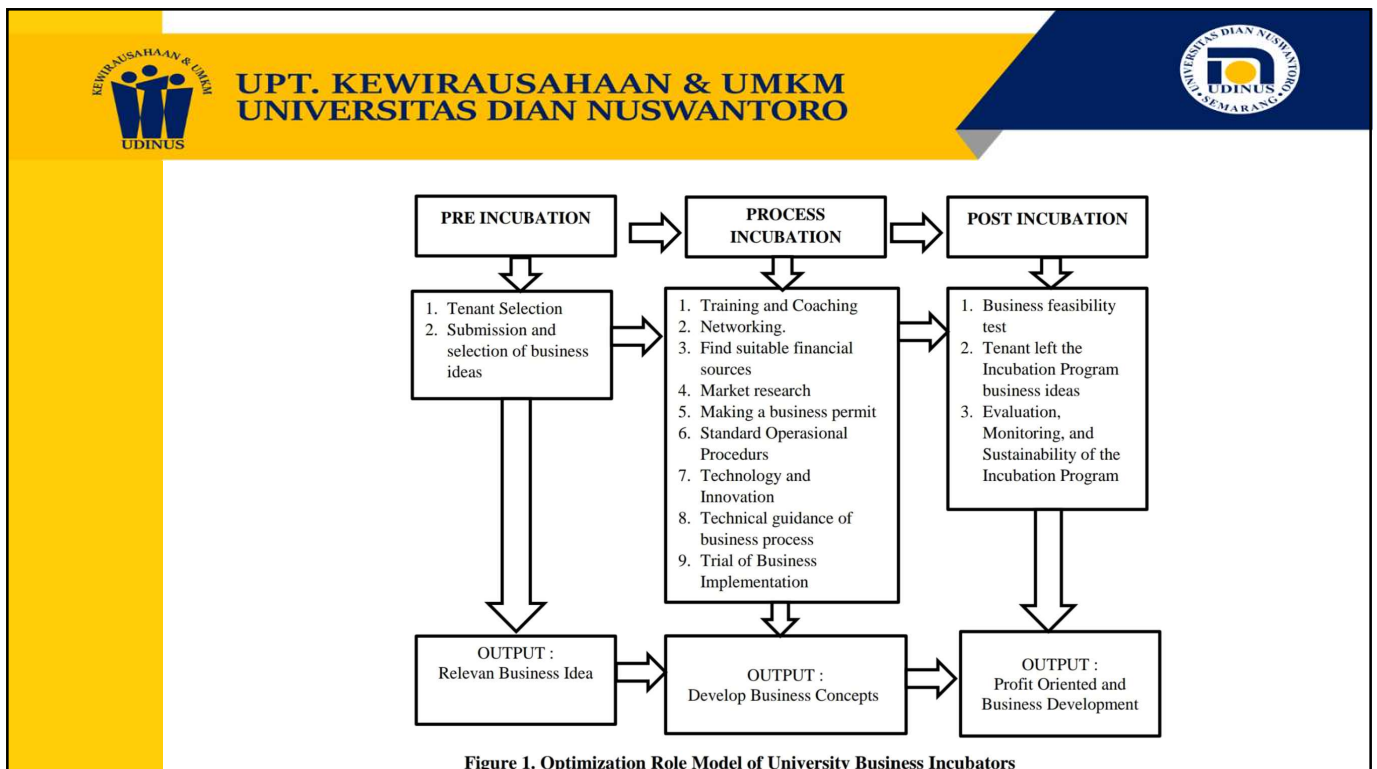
KEWIRAUSAHAAN & UMKM
UDINUS

UPT. KEWIRAUSAHAAN & UMKM
UNIVERSITAS DIAN NUSWANTORO

UNIVERSITAS DIAN NUSWANTORO
UDINUS
SEMARANG

PRE INCUBATION

PROCESS INCUBATION

POST INCUBATION

1. Tenant Selection
2. Submission and selection of business ideas

1. Training and Coaching
2. Networking.
3. Find suitable financial sources
4. Market research
5. Making a business permit
6. Standard Operasional Procedurs
7. Technology and Innovation
8. Technical guidance of business process
9. Trial of Business Implementation

1. Business feasibility test
2. Tenant left the Incubation Program business ideas
3. Evaluation, Monitoring, and Sustainability of the Incubation Program

OUTPUT :
Relevan Business Idea

OUTPUT :
Develop Business Concepts

OUTPUT :
Profit Oriented and Business Development

Figure 1. Optimization Role Model of University Business Incubators